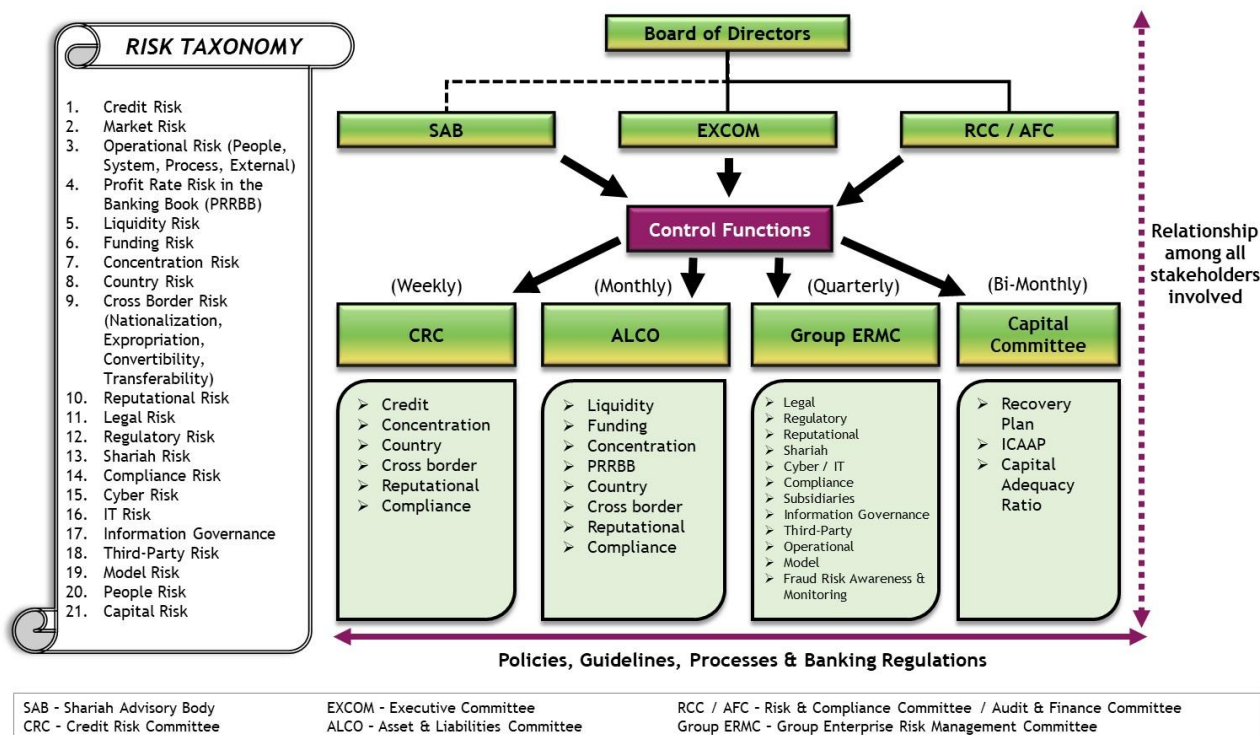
RISK TAXONOMY

1. Credit Risk
2. Market Risk
3. Operational Risk (People, System, Process, External)
4. Profit Rate Risk in the Banking Book (PRRBB)
5. Liquidity Risk
6. Funding Risk
7. Concentration Risk
8. Country Risk
9. Cross Border Risk (Nationalization, Expropriation, Convertibility, Transferability)
10. Reputational Risk
11. Legal Risk
12. Regulatory Risk
13. Shariah Risk
14. Compliance Risk
15. Cyber Risk
16. IT Risk
17. Information Governance
18. Third-Party Risk
19. Model Risk
20. People Risk
21. Capital Risk

Board of Directors

SAB

EXCOM

RCC / AFC

Control Functions

(Weekly)

CRC

➢ Credit
➢ Concentration
➢ Country
➢ Cross border
➢ Reputational
➢ Compliance

(Monthly)

ALCO

➢ Liquidity
➢ Funding
➢ Concentration
➢ PRRBB
➢ Country
➢ Cross border
➢ Reputational
➢ Compliance

(Quarterly)

Group ERMC

➢ Legal
➢ Regulatory
➢ Reputational
➢ Shariah
➢ Cyber / IT
➢ Compliance
➢ Subsidiaries
➢ Information Governance
➢ Third-Party
➢ Operational
➢ Model
➢ Fraud Risk Awareness & Monitoring

(Bi-Monthly)

Capital Committee

➢ Recovery Plan
➢ ICAAP
➢ Capital Adequacy Ratio

Relationship among all stakeholders involved

Policies, Guidelines, Processes & Banking Regulations

SAB - Shariah Advisory Body
CRC - Credit Risk Committee

EXCOM - Executive Committee
ALCO - Asset & Liabilities Committee

RCC / AFC - Risk & Compliance Committee / Audit & Finance Committee
Group ERMC - Group Enterprise Risk Management Committee